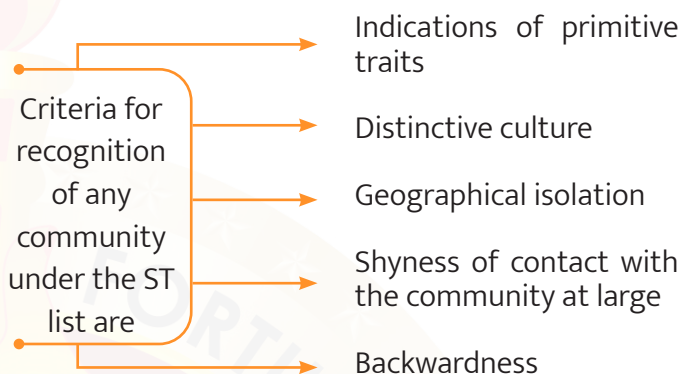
Criteria for recognition of any community under the ST list are

Indications of primitive traits

Distinctive culture

Geographical isolation

Shyness of contact with the community at large

Backwardness